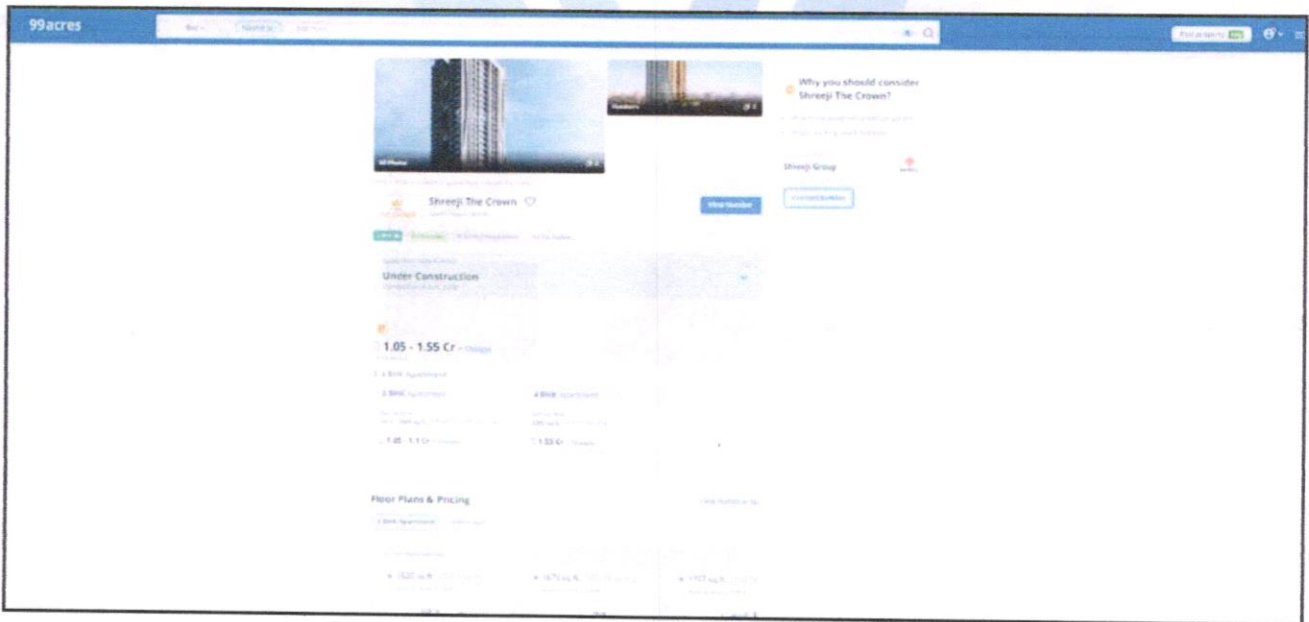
99acres

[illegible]

All Photos

Shreeji The Crown

View Number

Under Construction

1.05 - 1.55 Cr

3 BHK Apartment

4 BHK Apartment

1.05 - 1.1 Cr

1.55 Cr

Floor Plans & Pricing

Why you should consider Shreeji The Crown?

Shreeji Group

Contact Builder